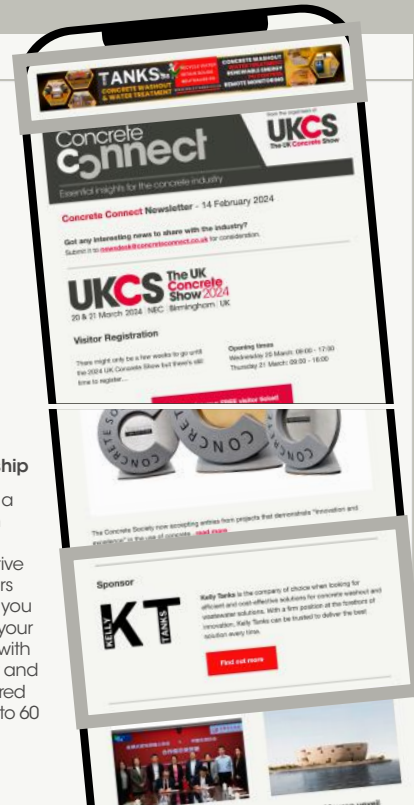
TANKS
CONCRETE WASHOUT & WATER TREATMENT
RECYCLE WATER
CONCRETE WASHOUT
RENEWABLE ENERGY
REMOTE MONITORING

Concrete Connect
from the organisers of
UKCS The UK Concrete Show
Essential insights for the concrete industry

Concrete Connect Newsletter - 14 February 2024

Got any interesting news to share with the industry?
Submit it to newsdesk@concreteconnect.co.uk for consideration.

UKCS The UK Concrete Show 2024
20 & 21 March 2024 | NEC | Birmingham | UK

Visitor Registration

There might only be a few weeks to go until the 2024 UK Concrete Show but there's still time to register...

Opening times
Wednesday 20 March: 09:00 - 17:00
Thursday 21 March: 09:00 - 16:00

FREE visitor ticket

CONCRETE

The Concrete Society now accepting entries from projects that demonstrate "innovation and excellence" in the use of concrete...read more

Sponsor

KELLY TANKS KT

Kelly Tanks is the company of choice when looking for efficient and cost-effective solutions for concrete washout and wastewater solutions. With a firm position at the forefront of innovation, Kelly Tanks can be trusted to deliver the best solution every time.

Find out more

hip
a
ive
rs
you
your
with
and
red
to 60